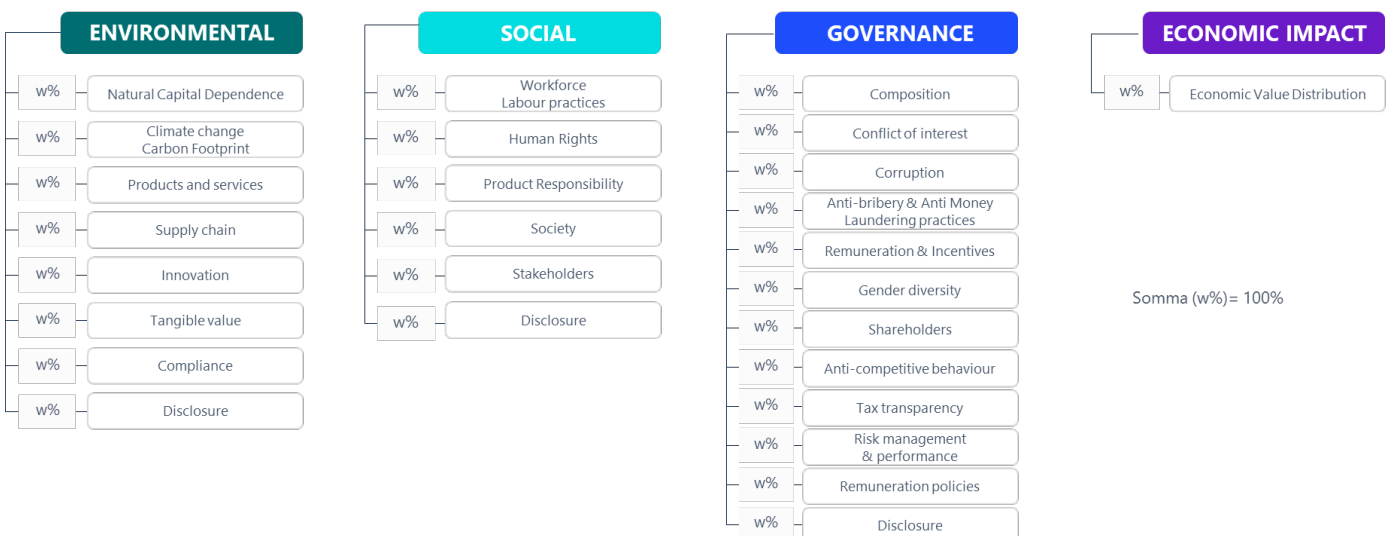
ENVIRONMENTAL

w% Natural Capital Dependence

w% Climate change Carbon Footprint

w% Products and services

w% Supply chain

w% Innovation

w% Tangible value

w% Compliance

w% Disclosure

SOCIAL

w% Workforce Labour practices

w% Human Rights

w% Product Responsibility

w% Society

w% Stakeholders

w% Disclosure

GOVERNANCE

w% Composition

w% Conflict of interest

w% Corruption

w% Anti-bribery & Anti Money Laundering practices

w% Remuneration & Incentives

w% Gender diversity

w% Shareholders

w% Anti-competitive behaviour

w% Tax transparency

w% Risk management & performance

w% Remuneration policies

w% Disclosure

ECONOMIC IMPACT

w% Economic Value Distribution

Somma (w%)= 100%